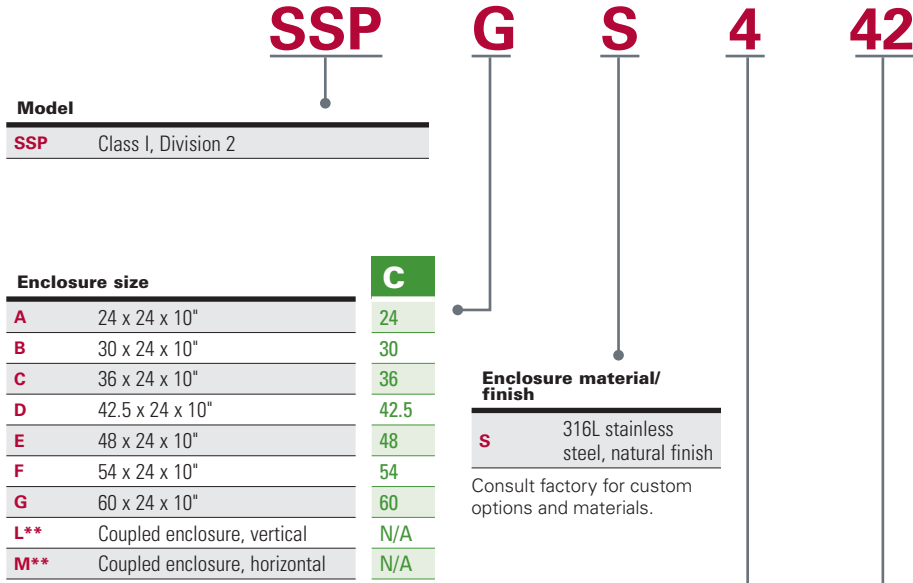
SSP G S 4 42

Model

| SSP | Class I, Division 2 |
|---|---|

Enclosure size

| | | C |
|---|---|---|
| A | 24 x 24 x 10" | 24 |
| B | 30 x 24 x 10" | 30 |
| C | 36 x 24 x 10" | 36 |
| D | 42.5 x 24 x 10" | 42.5 |
| E | 48 x 24 x 10" | 48 |
| F | 54 x 24 x 10" | 54 |
| G | 60 x 24 x 10" | 60 |
| L** | Coupled enclosure, vertical | N/A |
| M** | Coupled enclosure, horizontal | N/A |

Enclosure material/ finish

| S | 316L stainless steel, natural finish |
|---|---|

Consult factory for custom options and materials.